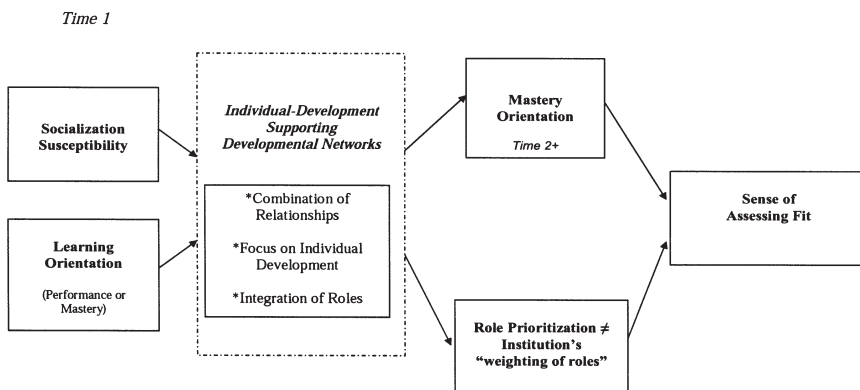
Time 1

Socialization Susceptibility

Learning Orientation

(Performance or Mastery)

Individual-Development Supporting Developmental Networks

*Combination of Relationships

*Focus on Individual Development

*Integration of Roles

Mastery Orientation

Time 2+

Role Prioritization $\neq$ Institution's "weighting of roles"

Sense of Assessing Fit